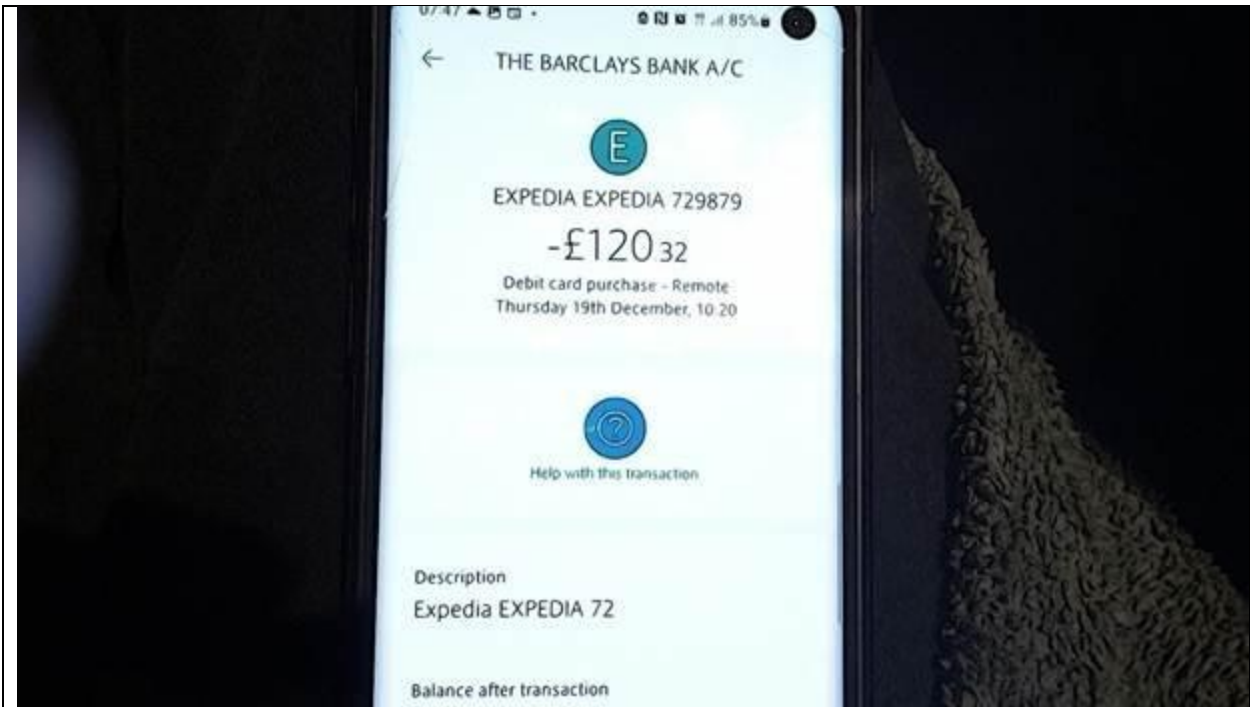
07:47 85%

←

THE BARCLAYS BANK A/C

E

EXPEDIA EXPEDIA 729879

-£120.32

Debit card purchase - Remote
Thursday 19th December, 10:20

?

Help with this transaction

Description
Expedia EXPEDIA 72

Balance after transaction